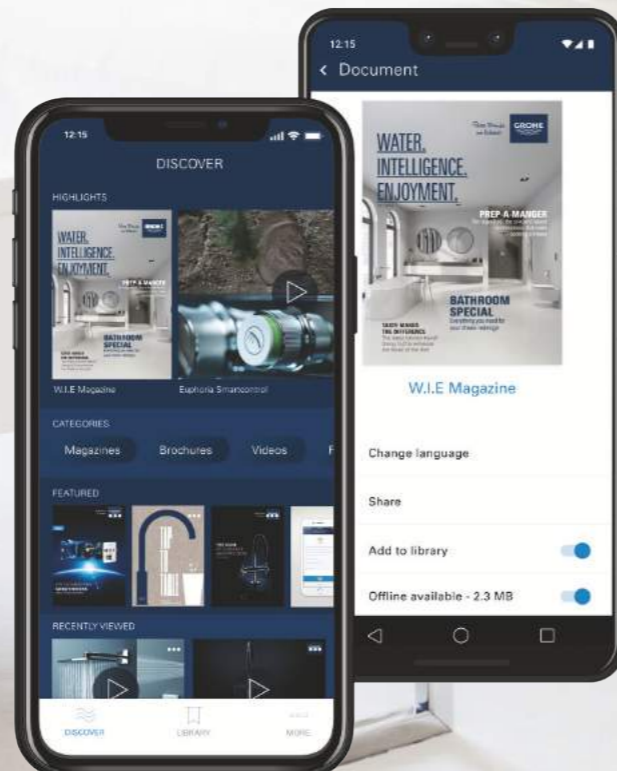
12:15

DISCOVER

HIGHLIGHTS

WATER. INTELLIGENCE. ENJOYMENT.

PREP A MANGER

BATHROOM SPECIAL

W.I.E Magazine

Euphoria Smartcontrol

CATEGORIES

Magazines

Brochures

Videos

FEATURED

RECENTLY VIEWED

DISCOVER

LIBRARY

MORE

12:15

Document

WATER. INTELLIGENCE. ENJOYMENT.

GROHE

PREP A MANGER

BATHROOM SPECIAL

W.I.E Magazine

Change language

Share

Add to library

Offline available - 2.3 MB